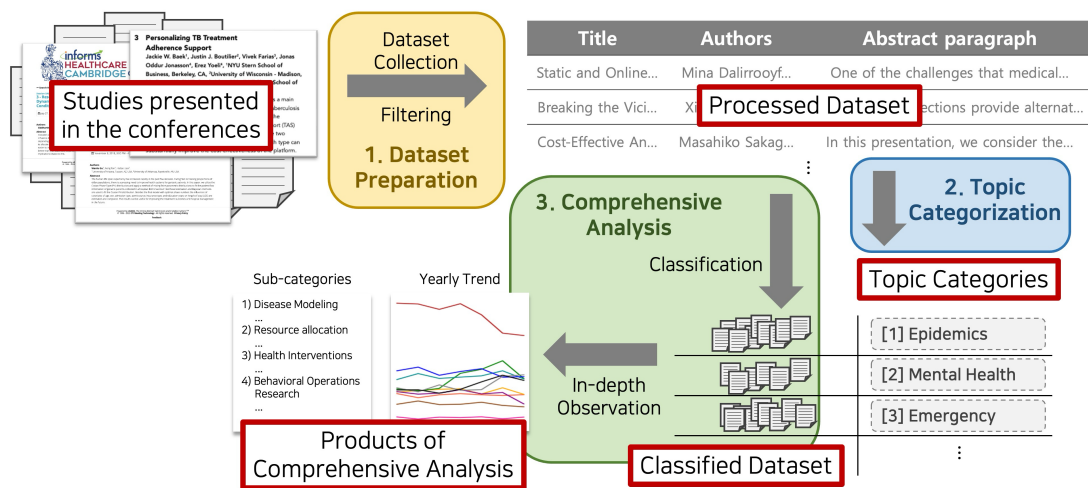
informs HEALTHCARE CAMBRIDGE

3 Personalizing TB Treatment Adherence Support

Jackie W. Baek¹, Justin J. Boutilier², Vivek Farias³, Jonas Oddur Jonasson³, Erez Yoeli³, ¹NYU Stern School of Business, Berkeley, CA, ²University of Wisconsin - Madison, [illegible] School of

Studies presented in the conferences

Dataset Collection

Filtering

1. Dataset Preparation

| Title | Authors | Abstract paragraph |
|---|---|---|
| Static and Online... | Mina Dalirrooyf... | One of the challenges that medical... |
| Breaking the Vici... | Xi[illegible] | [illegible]ections provide alternat... |
| Cost-Effective An... | Masahiko Sakag... | In this presentation, we consider the... |

Processed Dataset

⋮

2. Topic Categorization

3. Comprehensive Analysis

Classification

Topic Categories

Sub-categories

1) Disease Modeling
...
2) Resource allocation
...
3) Health Interventions
...
4) Behavioral Operations Research
...

Yearly Trend

In-depth Observation

[1] Epidemics

[2] Mental Health

[3] Emergency

⋮

Products of Comprehensive Analysis

Classified Dataset